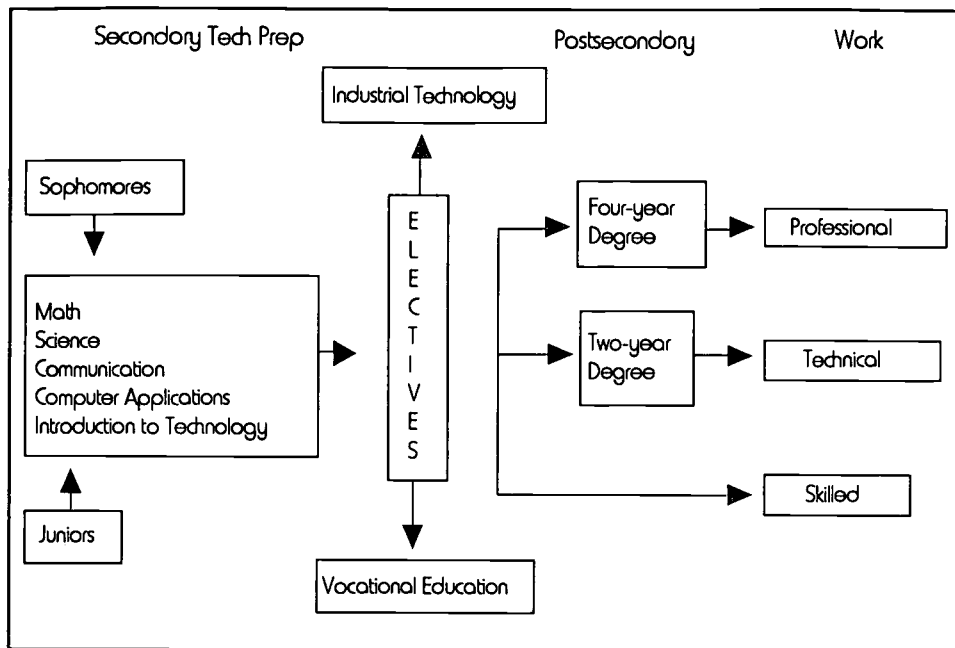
Secondary Tech Prep

Postsecondary

Work

Industrial Technology

Sophomores

ELECTIVES

Four-year Degree

Professional

Math
Science
Communication
Computer Applications
Introduction to Technology

Two-year Degree

Technical

Skilled

Juniors

Vocational Education